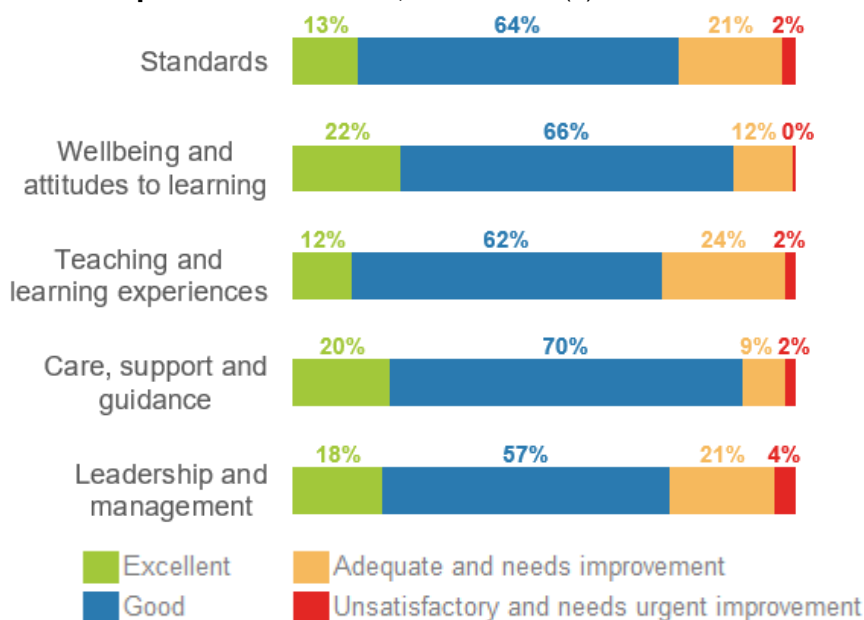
Standards
13%
64%
21%
2%

Wellbeing and attitudes to learning
22%
66%
12%
0%

Teaching and learning experiences
12%
62%
24%
2%

Care, support and guidance
20%
70%
9%
2%

Leadership and management
18%
57%
21%
4%

Excellent
Good
Adequate and needs improvement
Unsatisfactory and needs urgent improvement